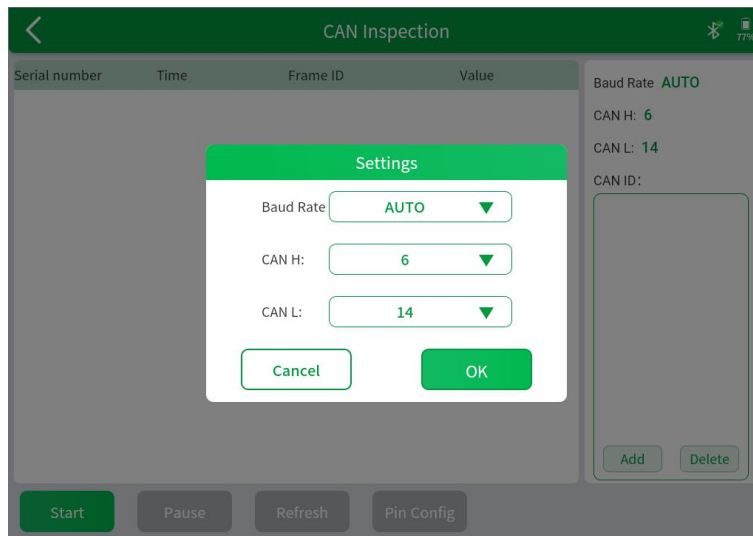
CAN Inspection

77%

| Serial number | Time | Frame ID | Value |
|---|---|---|---|

Baud Rate AUTO
CAN H: 6
CAN L: 14
CAN ID:

Add Delete

Settings

Baud Rate AUTO
CAN H: 6
CAN L: 14

Cancel OK

Start Pause Refresh Pin Config